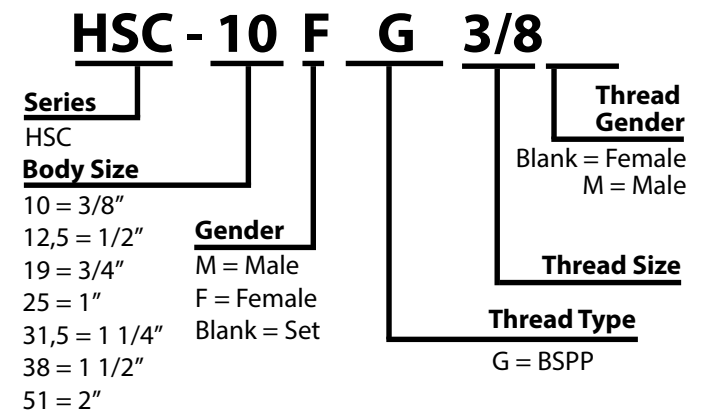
HSC - 10 F G 3/8

Series
HSC

Body Size
10 = 3/8″
12,5 = 1/2″
19 = 3/4″
25 = 1″
31,5 = 1 1/4″
38 = 1 1/2″
51 = 2″

Gender
M = Male
F = Female
Blank = Set

Thread Type
G = BSPP

Thread Size

Thread Gender
Blank = Female
M = Male